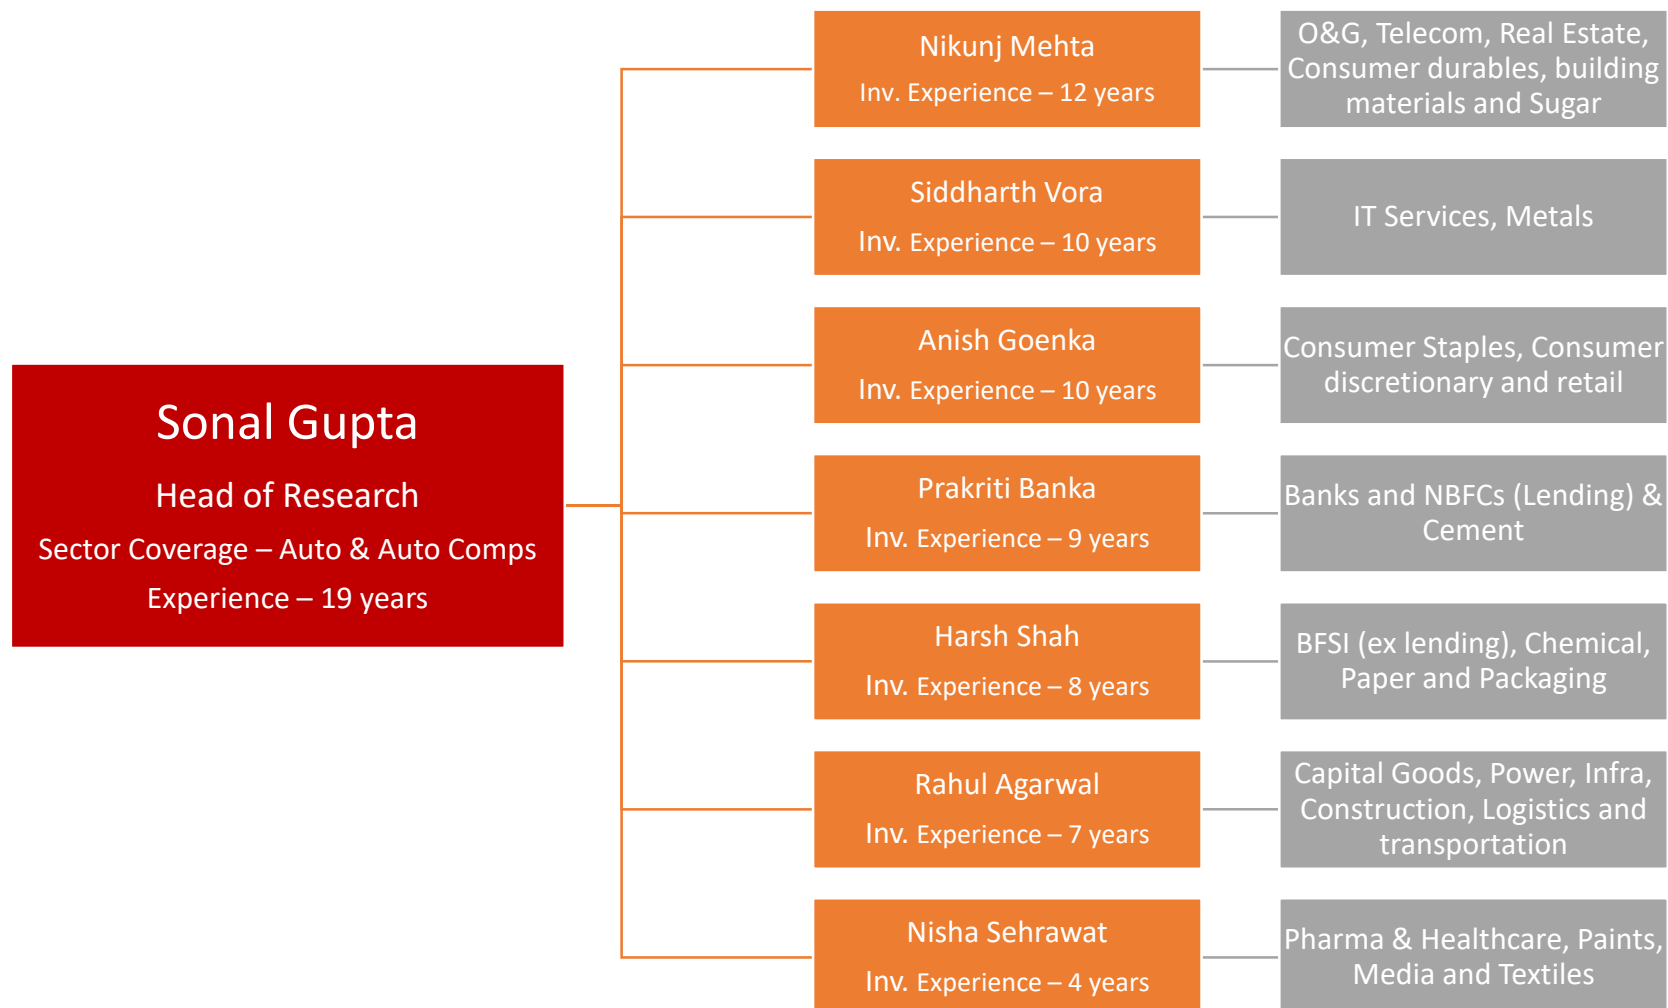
Sonal Gupta

Head of Research

Sector Coverage – Auto & Auto Comps

Experience – 19 years

Nikunj Mehta

Inv. Experience – 12 years

O&G, Telecom, Real Estate, Consumer durables, building materials and Sugar

Siddharth Vora

Inv. Experience – 10 years

IT Services, Metals

Anish Goenka

Inv. Experience – 10 years

Consumer Staples, Consumer discretionary and retail

Prakriti Banka

Inv. Experience – 9 years

Banks and NBFCs (Lending) & Cement

Harsh Shah

Inv. Experience – 8 years

BFSI (ex lending), Chemical, Paper and Packaging

Rahul Agarwal

Inv. Experience – 7 years

Capital Goods, Power, Infra, Construction, Logistics and transportation

Nisha Sehrawat

Inv. Experience – 4 years

Pharma & Healthcare, Paints, Media and Textiles